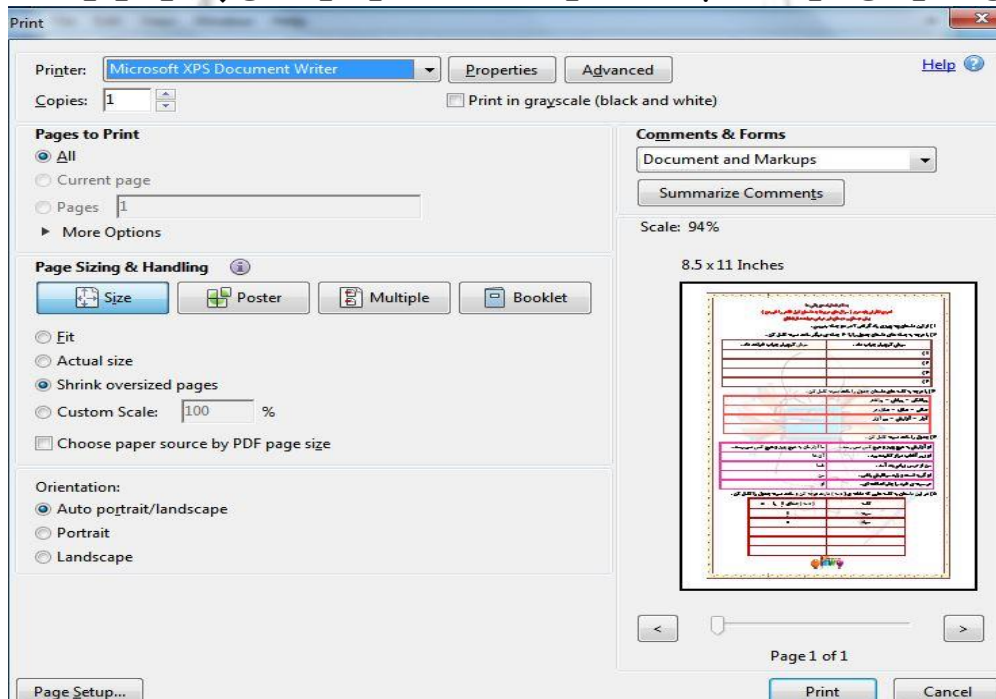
Print

Printer: Microsoft XPS Document Writer

Properties

Advanced

Help

Copies: 1

Print in grayscale (black and white)

Pages to Print

All

Current page

Pages 1

More Options

Page Sizing & Handling

Size

Poster

Multiple

Booklet

Fit

Actual size

Shrink oversized pages

Custom Scale: 100 %

Choose paper source by PDF page size

Orientation:

Auto portrait/landscape

Portrait

Landscape

Comments & Forms

Document and Markups

Summarize Comments

Scale: 94%

8.5 x 11 Inches

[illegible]

<

>

Page 1 of 1

Page Setup...

Print

Cancel